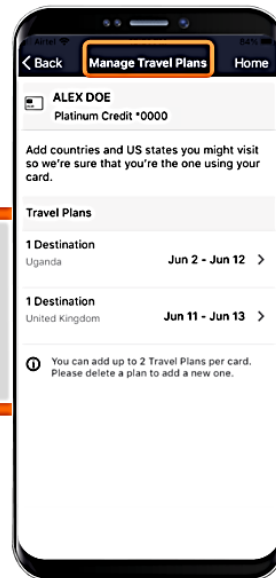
Airtel
84%

Back
Manage Travel Plans
Home

ALEX DOE
Platinum Credit *0000

Add countries and US states you might visit so we're sure that you're the one using your card.

Travel Plans

1 Destination
Uganda
Jun 2 - Jun 12

1 Destination
United Kingdom
Jun 11 - Jun 13

You can add up to 2 Travel Plans per card. Please delete a plan to add a new one.